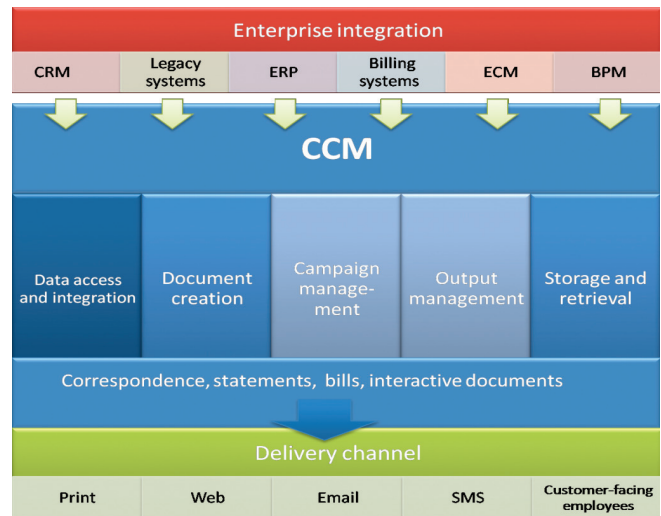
Enterprise integration

CRM
Legacy systems
ERP
Billing systems
ECM
BPM

CCM

Data access and integration
Document creation
Campaign management
Output management
Storage and retrieval

Correspondence, statements, bills, interactive documents

Delivery channel

Print
Web
Email
SMS
Customer-facing employees